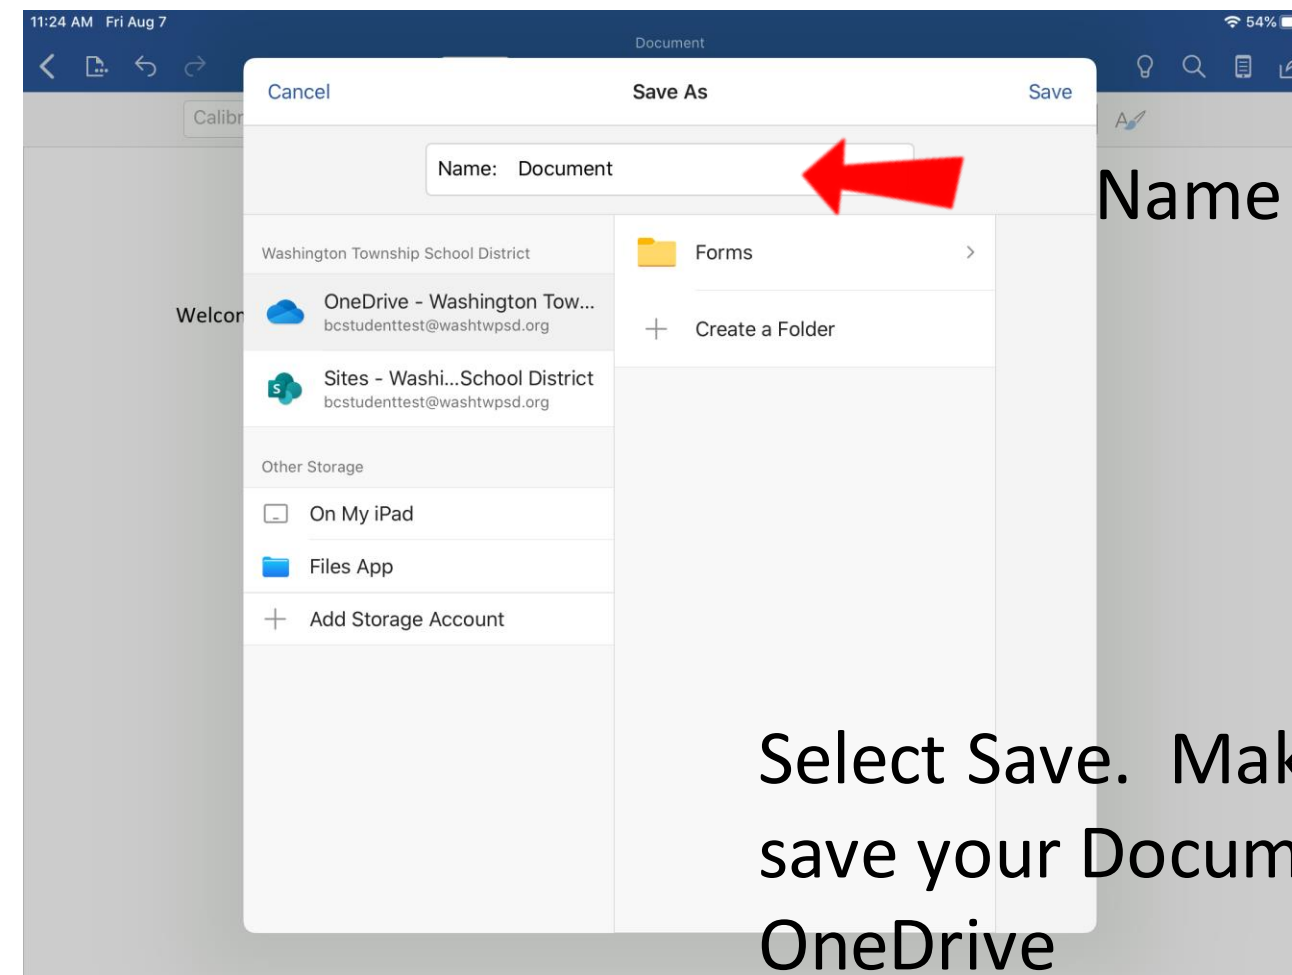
11:24 AM Fri Aug 7

54%

Document

Calibr

Welcor

Cancel

Save As

Save

Name: Document

Name

Washington Township School District

OneDrive - Washington Tow...
bcstudenttest@washtwpsd.org

Sites - Washi...School District
bcstudenttest@washtwpsd.org

Other Storage

On My iPad

Files App

Add Storage Account

Forms

Create a Folder

Select Save. Mak

save your Docum

OneDrive